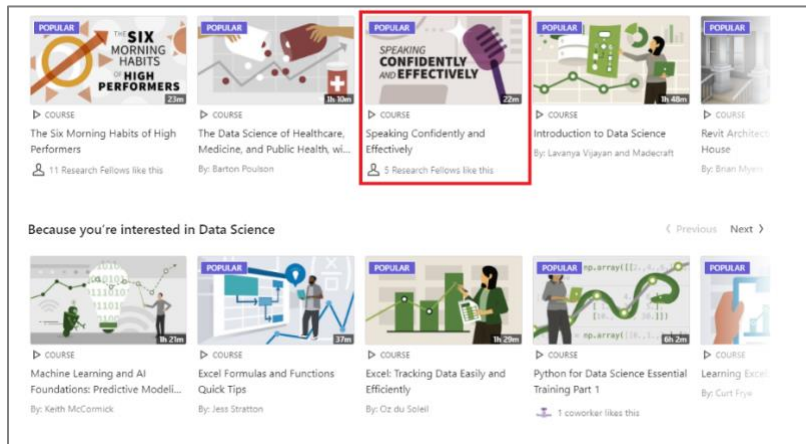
POPULAR
THE SIX MORNING HABITS OF HIGH PERFORMERS
23m
COURSE
The Six Morning Habits of High Performers
11 Research Fellows like this

POPULAR
1h 10m
COURSE
The Data Science of Healthcare, Medicine, and Public Health, wi...
By: Barton Poulson

POPULAR
SPEAKING CONFIDENTLY AND EFFECTIVELY
22m
COURSE
Speaking Confidently and Effectively
5 Research Fellows like this

POPULAR
1h 48m
COURSE
Introduction to Data Science
By: Lavanya Vijayan and Madecraft

POPULAR
COURSE
Revit Architect House
By: Brian Myers

Because you're interested in Data Science
Previous Next

1h 21m
COURSE
Machine Learning and AI Foundations: Predictive Modeli...
By: Keith McCormick

POPULAR
37m
COURSE
Excel Formulas and Functions Quick Tips
By: Jess Stratton

POPULAR
1h 29m
COURSE
Excel: Tracking Data Easily and Efficiently
By: Oz du Soleil

POPULAR
np.array([[2,
np.array([0,
6h 2m
COURSE
Python for Data Science Essential Training Part 1
1 coworker likes this

POPULAR
COURSE
Learning Excel
By: Curt Frye